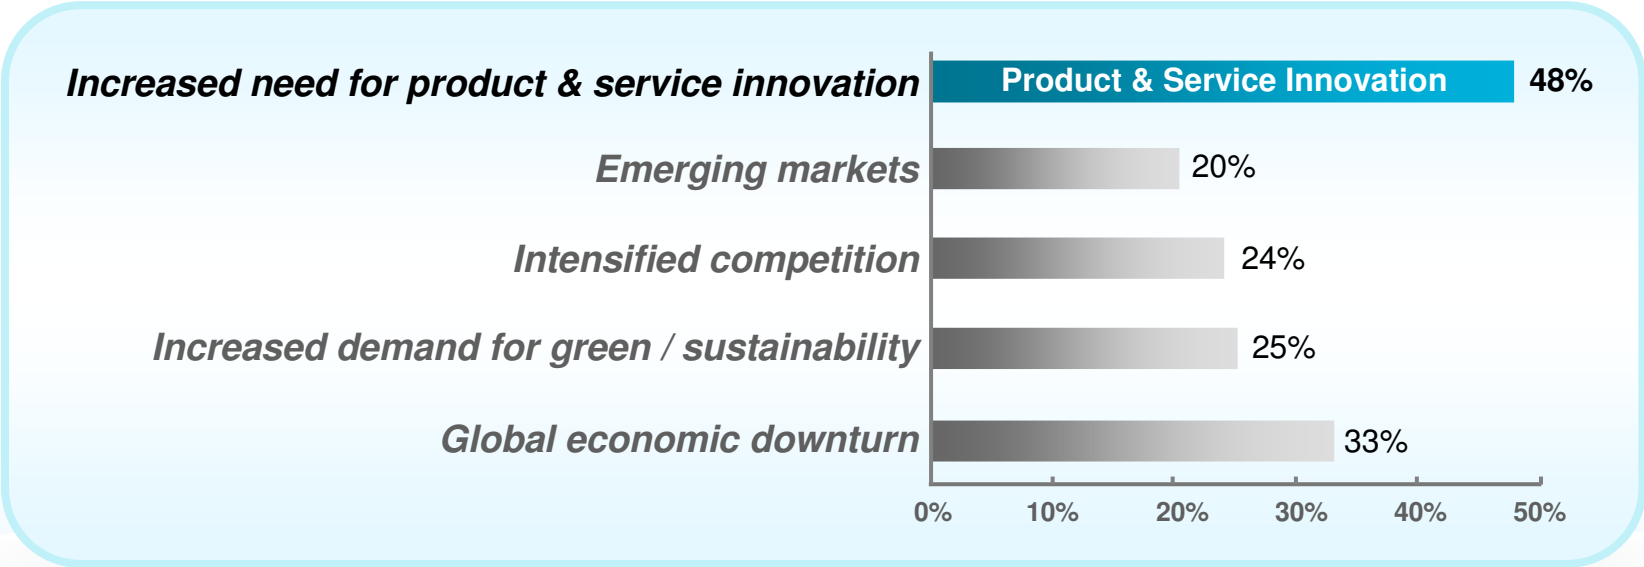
| | |
|---|---|
| Increased need for product & service innovation | Product & Service Innovation 48% |
| Emerging markets | 20% |
| Intensified competition | 24% |
| Increased demand for green / sustainability | 25% |
| Global economic downturn | 33% |

0% 10% 20% 30% 40% 50%